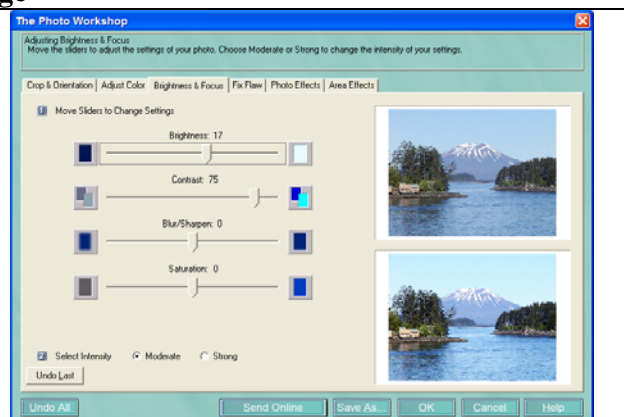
The Photo Workshop

Adjusting Brightness & Focus
Move the sliders to adjust the settings of your photo. Choose Moderate or Strong to change the intensity of your settings.

Crop & Orientation | Adjust Color | Brightness & Focus | Fix Flaw | Photo Effects | Area Effects

1 Move Sliders to Change Settings

Brightness: 17

Contrast: 75

Blur/Sharpen: 0

Saturation: 0

2 Select Intensity Moderate Strong

Undo Last

Undo All | Send Online | Save As... | OK | Cancel | Help